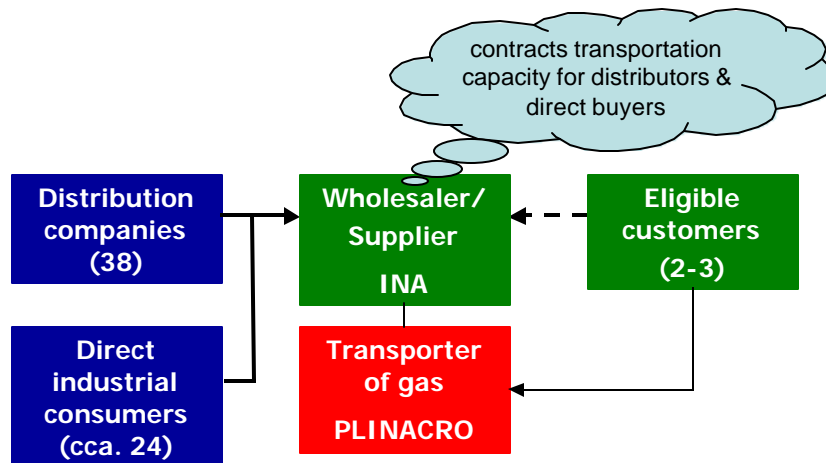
contracts transportation capacity for distributors & direct buyers

Distribution companies (38)

Wholesaler/ Supplier
INA

Eligible customers (2-3)

Direct industrial consumers (cca. 24)

Transporter of gas
PLINACRO